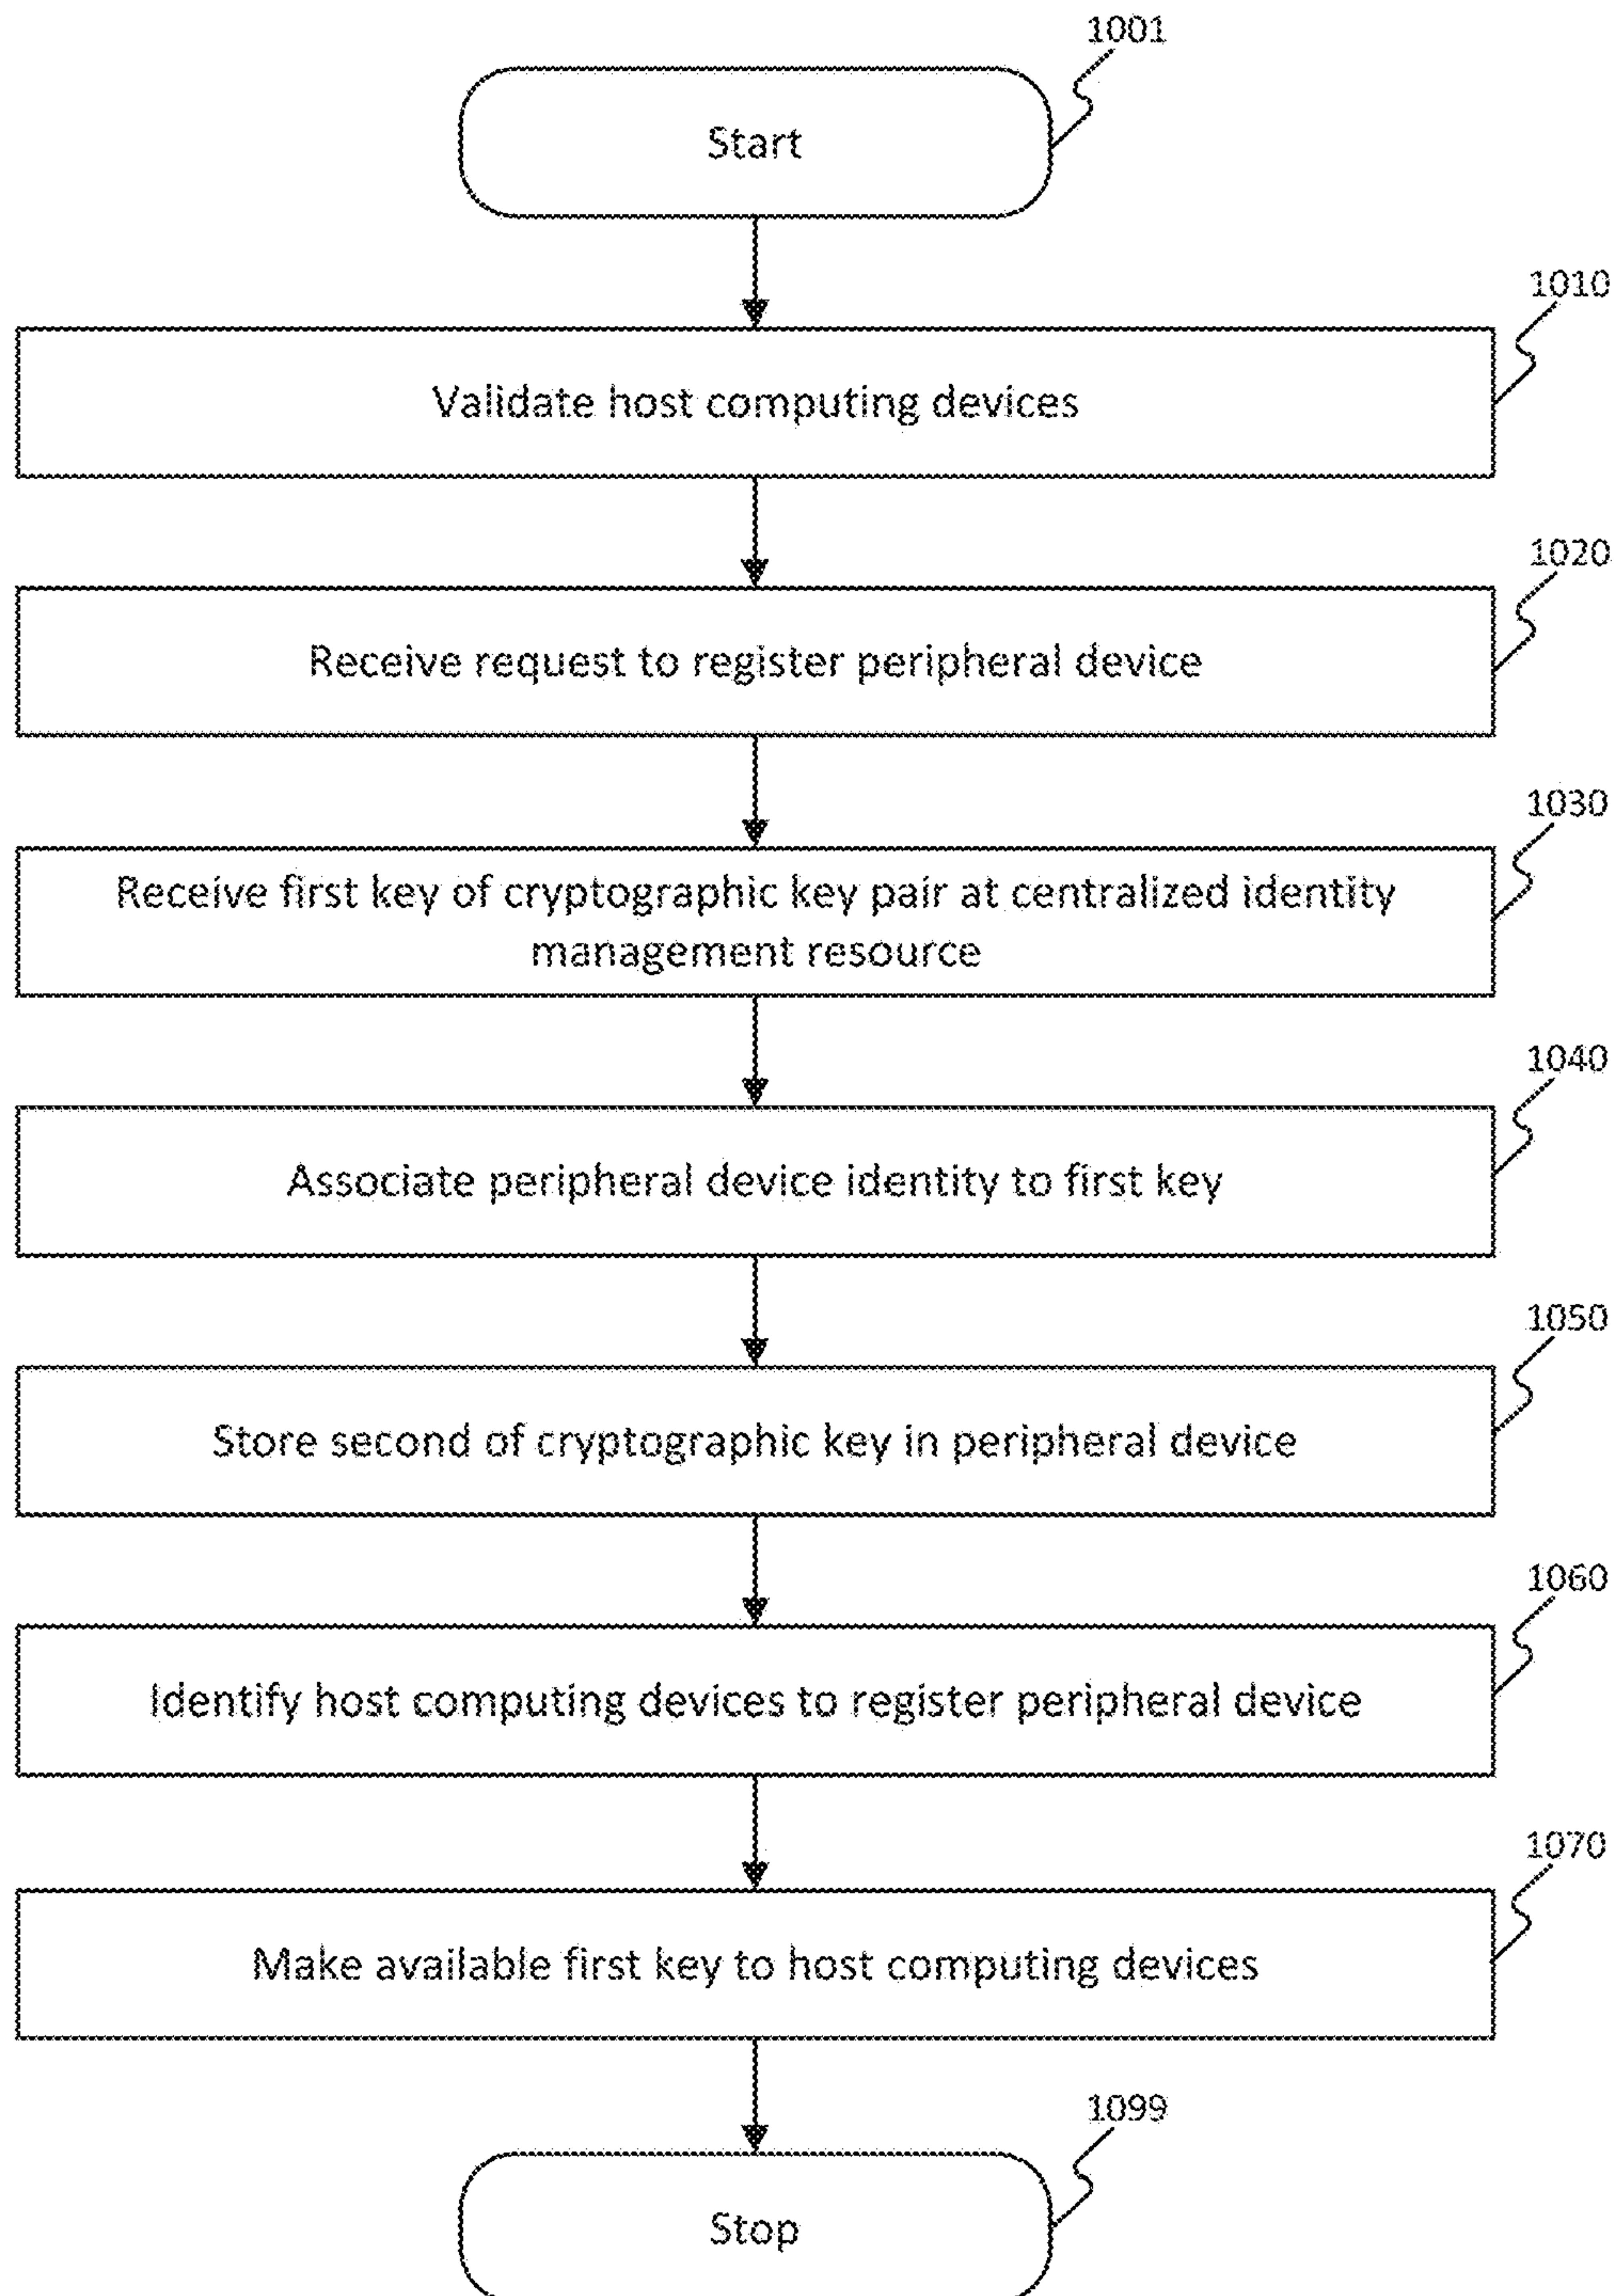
1001

Start

1010

Validate host computing devices

1020

Receive request to register peripheral device

1030

Receive first key of cryptographic key pair at centralized identity management resource

1040

Associate peripheral device identity to first key

1050

Store second of cryptographic key in peripheral device

1060

Identify host computing devices to register peripheral device

1070

Make available first key to host computing devices

1099

Stop